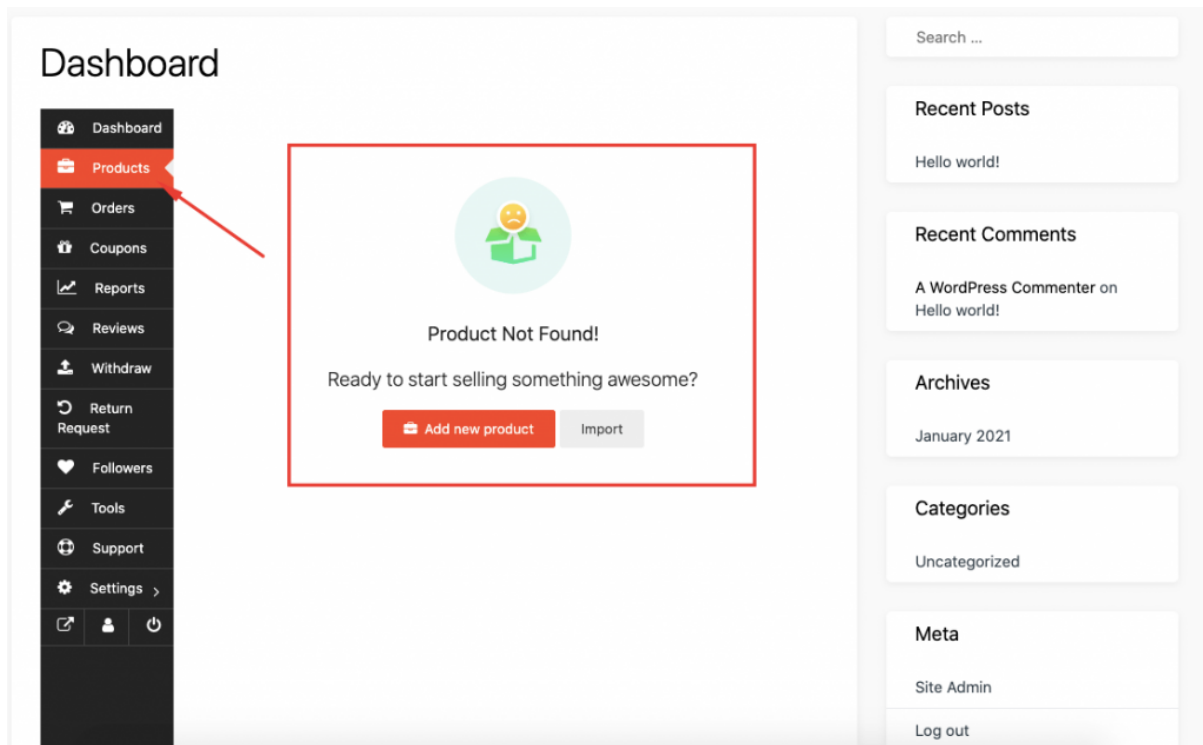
Dashboard

Dashboard
Products
Orders
Coupons
Reports
Reviews
Withdraw
Return Request
Followers
Tools
Support
Settings >

Product Not Found!

Ready to start selling something awesome?

Add new product
Import

Search ...

Recent Posts

Hello world!

Recent Comments

A WordPress Commenter on Hello world!

Archives

January 2021

Categories

Uncategorized

Meta

Site Admin

Log out